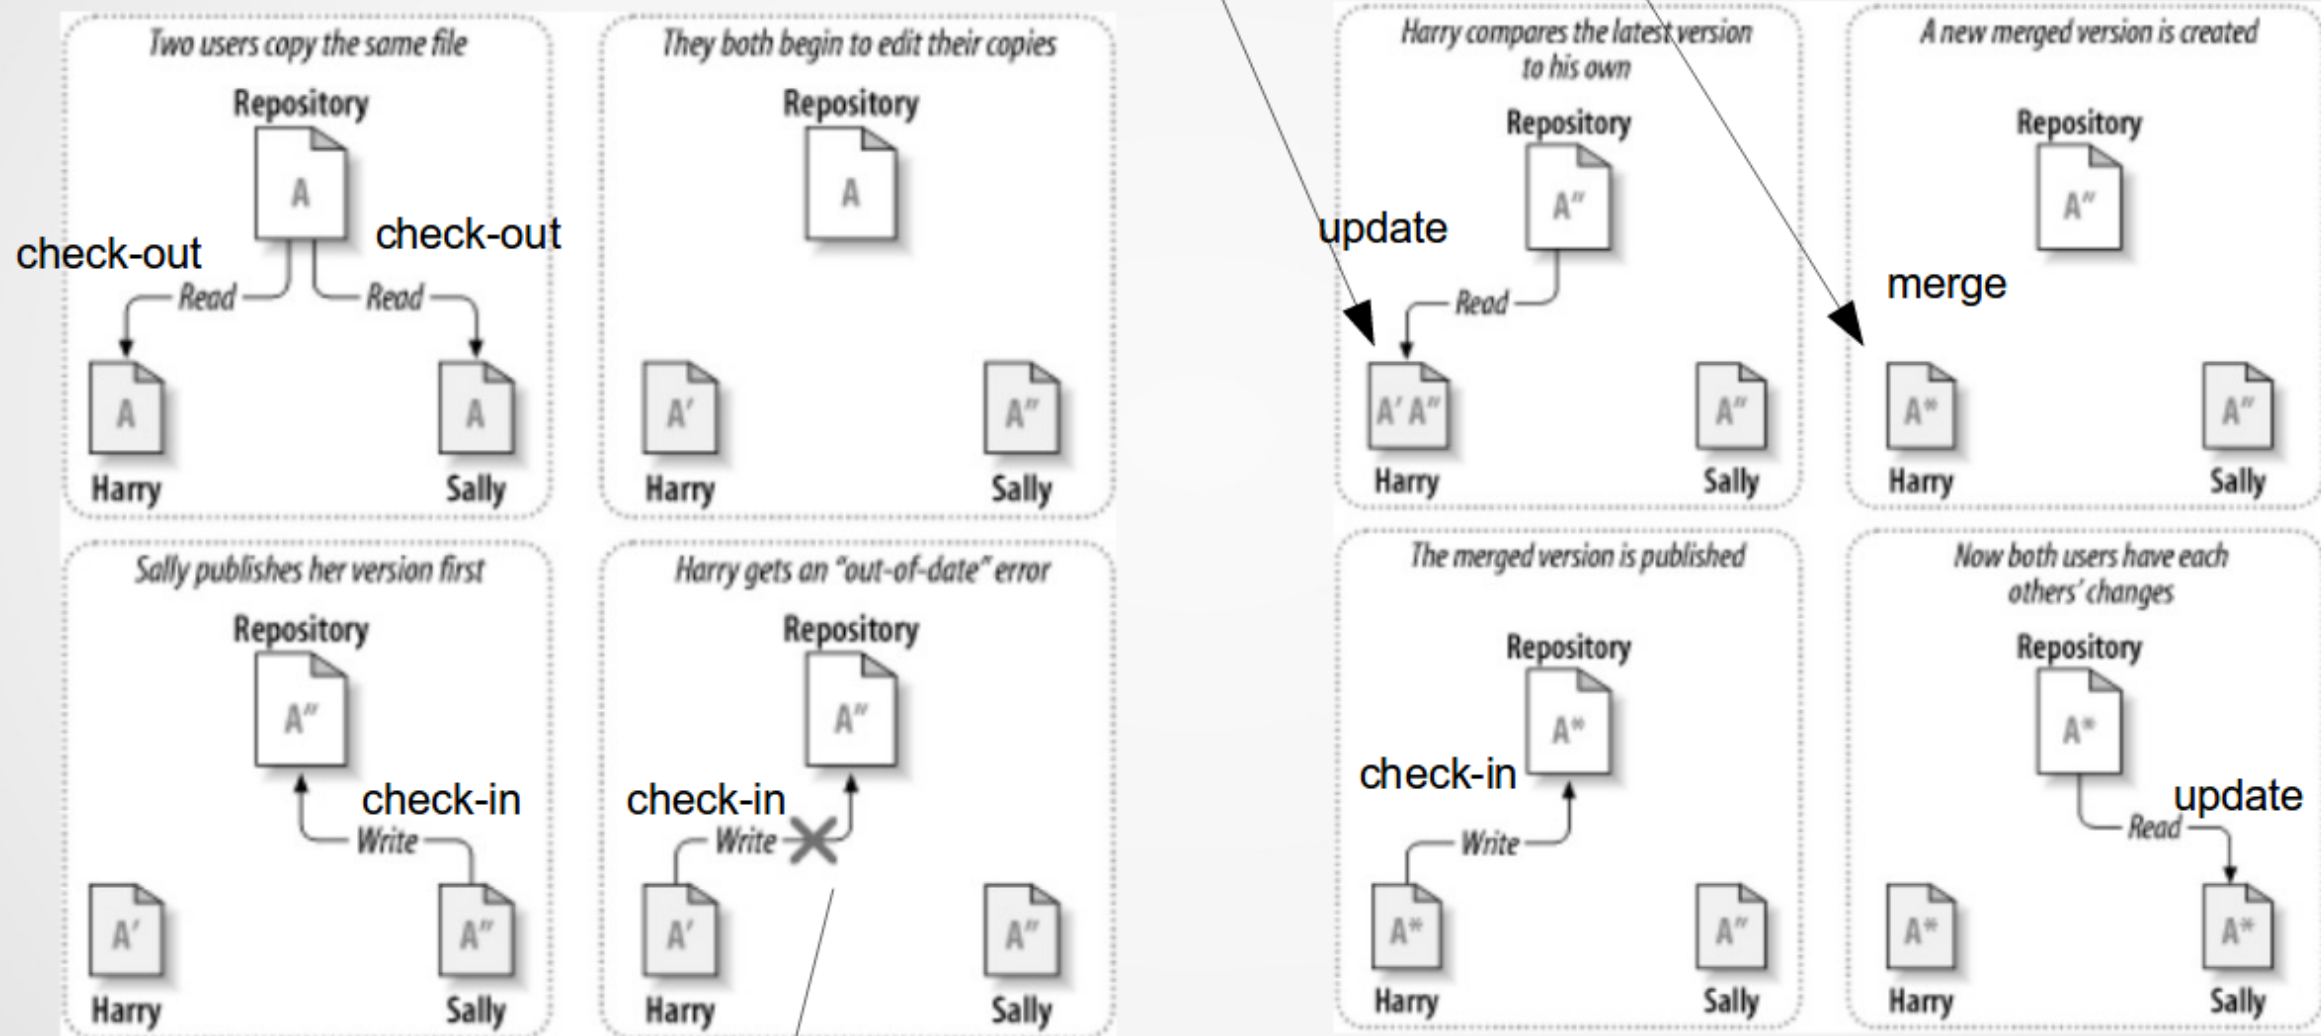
Two users copy the same file

Repository

A

check-out

check-out

Read

Read

A

A

Harry

Sally

They both begin to edit their copies

Repository

A

A′

A″

Harry

Sally

Sally publishes her version first

Repository

A″

check-in

Write

A′

A″

Harry

Sally

Harry gets an "out-of-date" error

Repository

A″

check-in

Write

A′

A″

Harry

Sally

Harry compares the latest version to his own

Repository

A″

update

Read

A′ A″

A″

Harry

Sally

A new merged version is created

Repository

A″

merge

A*

A″

Harry

Sally

The merged version is published

Repository

A*

check-in

Write

A*

A″

Harry

Sally

Now both users have each others' changes

Repository

A*

update

Read

A*

A*

Harry

Sally